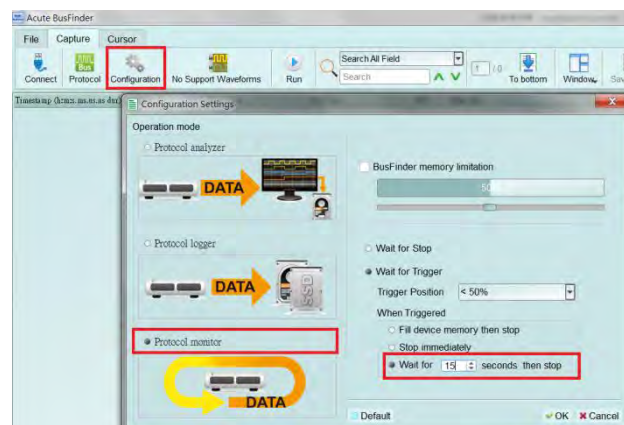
Acute BusFinder

File Capture Cursor

Connect Protocol Configuration No Support Waveforms Run

Search All Field

Search

To bottom Window

Timestamp (hh:mm:ss.ms.us.ns)

Configuration Settings

Operation mode

Protocol analyzer

DATA

Protocol logger

DATA

Protocol monitor

DATA

BusFinder memory limitation

50

Wait for Stop

Wait for Trigger

Trigger Position < 50%

When Triggered

Fill device memory then stop

Stop immediately

Wait for 15 seconds then stop

Default

OK Cancel